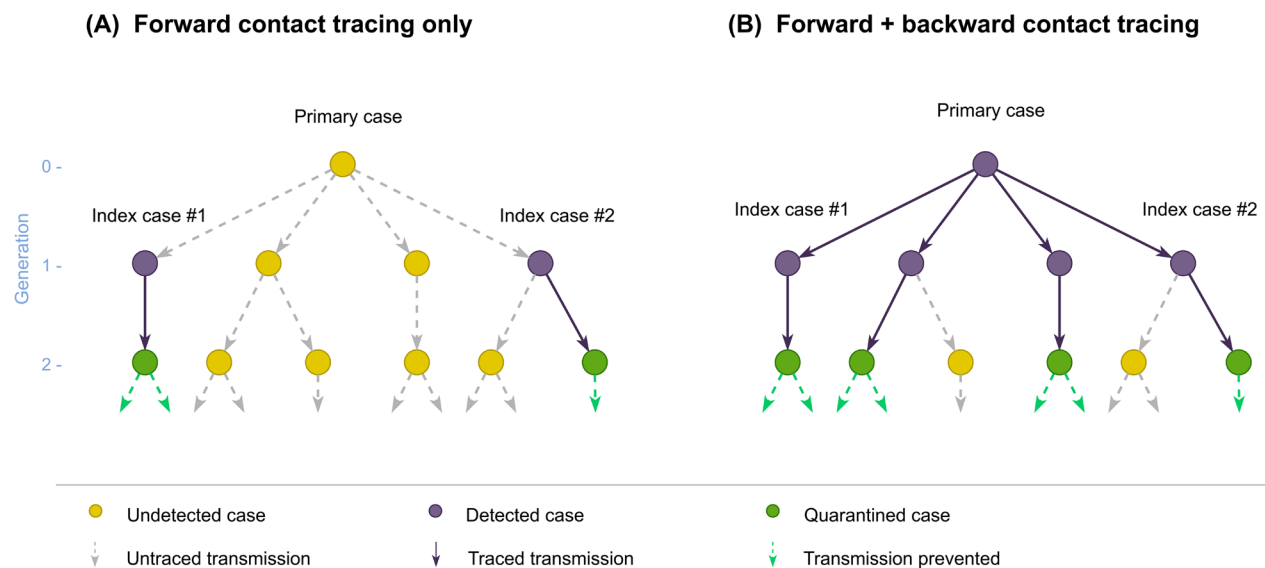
(A) Forward contact tracing only

Primary case

Generation

0 -

1 -

2 -

Index case #1

Index case #2

(B) Forward + backward contact tracing

Primary case

Index case #1

Index case #2

Undetected case

Detected case

Quarantined case

Untraced transmission

Traced transmission

Transmission prevented